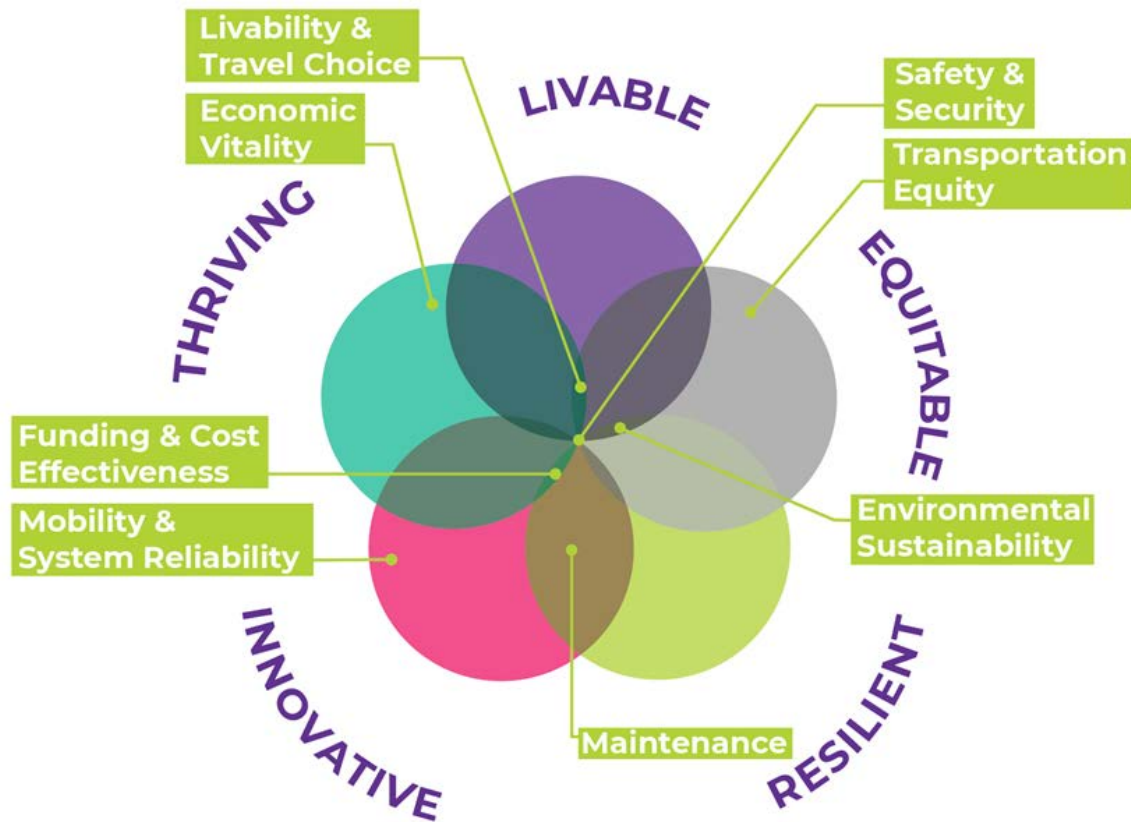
Livability & Travel Choice

LIVABLE

Safety & Security

Economic Vitality

Transportation Equity

THRIVING

EQUITABLE

Funding & Cost Effectiveness

Mobility & System Reliability

Environmental Sustainability

INNOVATIVE

Maintenance

RESILIENT